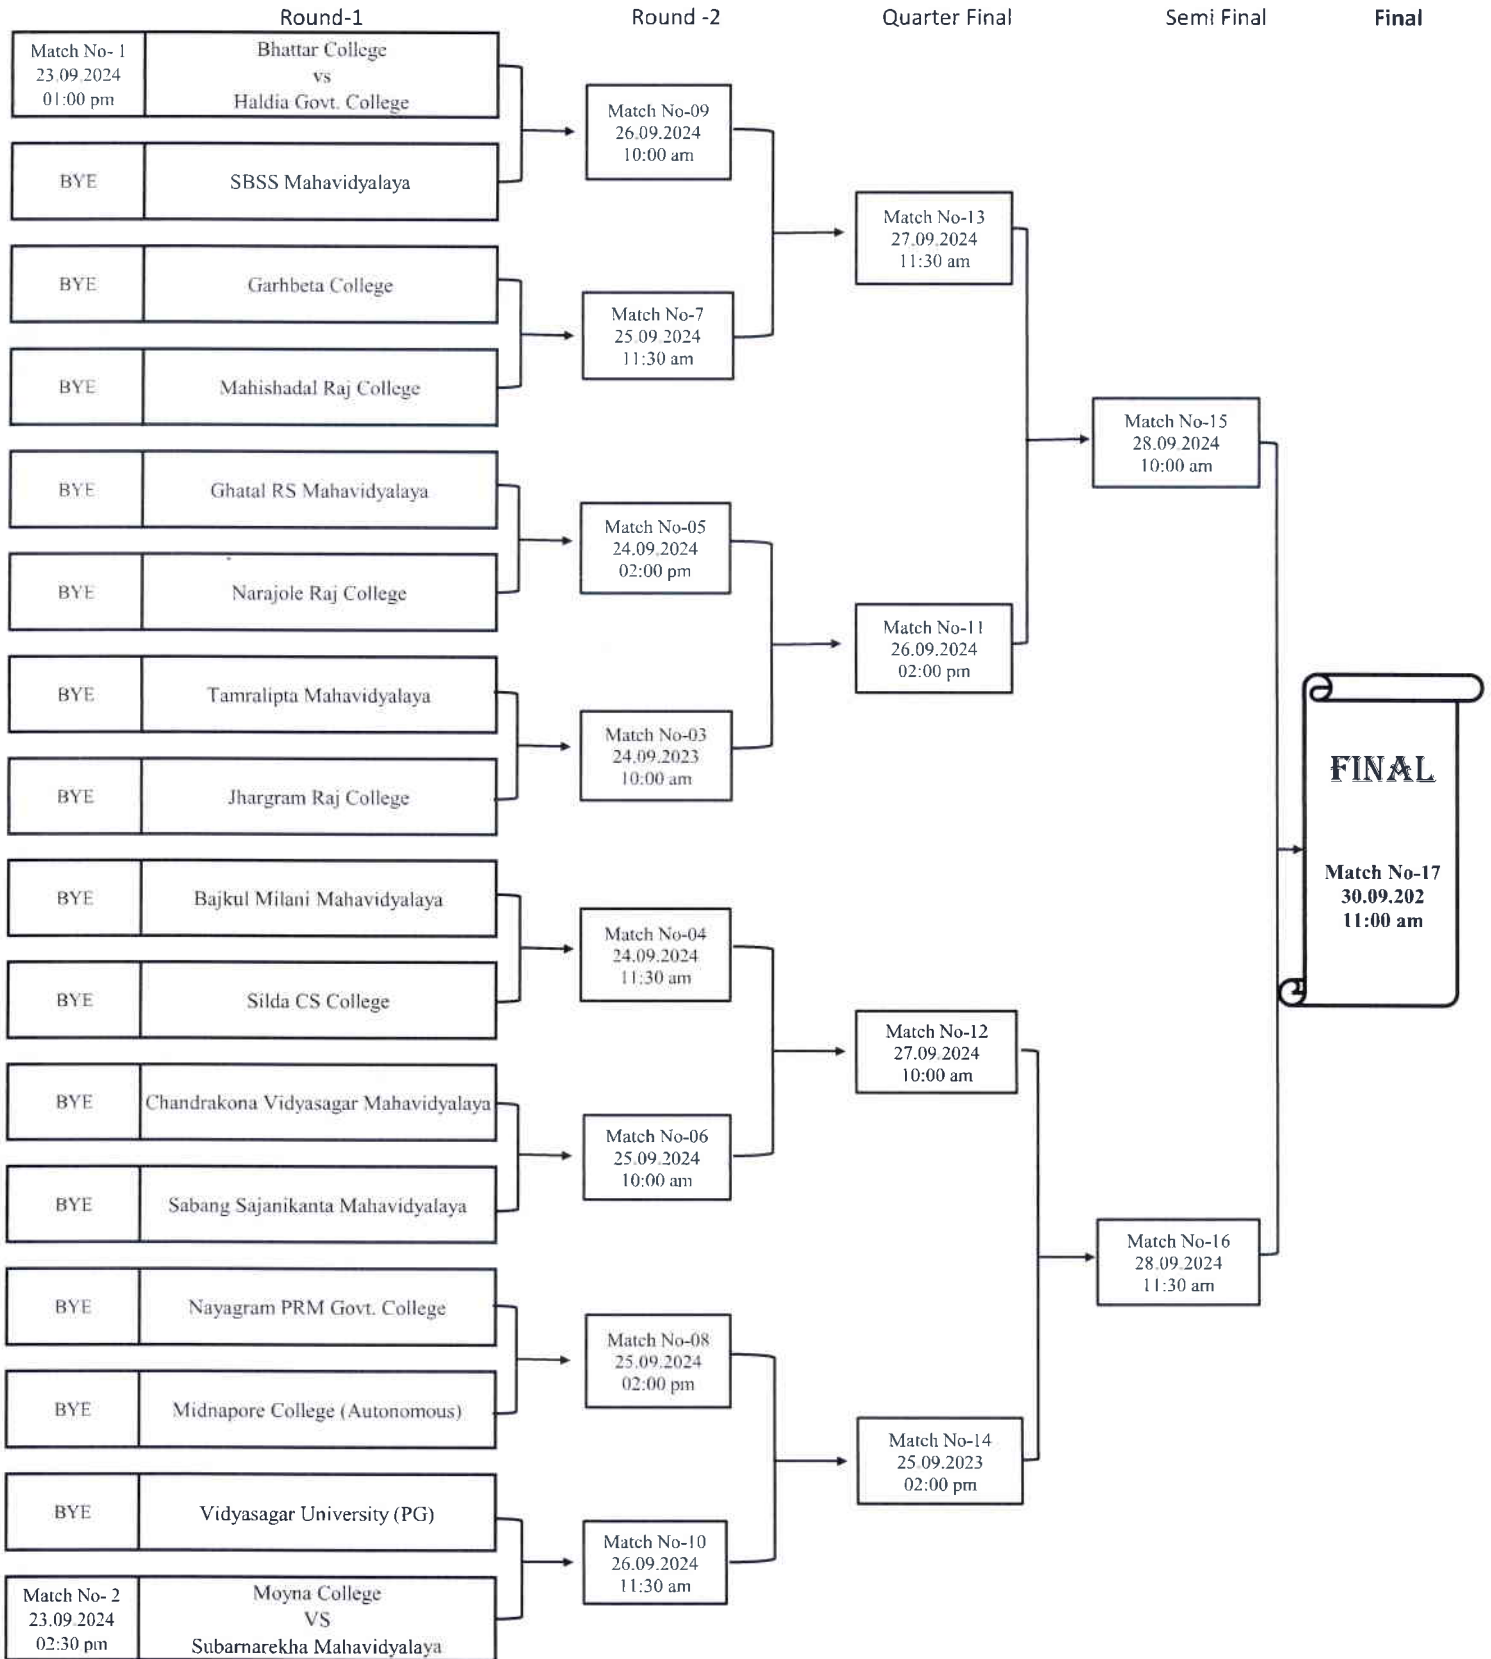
Round-1

Round -2

Quarter Final

Semi Final

Final

Match No- 1
23.09.2024
01:00 pm

Bhattar College
vs
Haldia Govt. College

BYE

SBSS Mahavidyalaya

BYE

Garhbeta College

BYE

Mahishadal Raj College

BYE

Ghatal RS Mahavidyalaya

BYE

Narajole Raj College

BYE

Tamralipta Mahavidyalaya

BYE

Jhargram Raj College

BYE

Bajkul Milani Mahavidyalaya

BYE

Silda CS College

BYE

Chandrakona Vidyasagar Mahavidyalaya

BYE

Sabang Sajanikanta Mahavidyalaya

BYE

Nayagram PRM Govt. College

BYE

Midnapore College (Autonomous)

BYE

Vidyasagar University (PG)

Match No- 2
23.09.2024
02:30 pm

Moyna College
VS
Subarnarekha Mahavidyalaya

Match No-09
26.09.2024
10:00 am

Match No-7
25.09.2024
11:30 am

Match No-05
24.09.2024
02:00 pm

Match No-03
24.09.2023
10:00 am

Match No-04
24.09.2024
11:30 am

Match No-06
25.09.2024
10:00 am

Match No-08
25.09.2024
02:00 pm

Match No-10
26.09.2024
11:30 am

Match No-13
27.09.2024
11:30 am

Match No-11
26.09.2024
02:00 pm

Match No-12
27.09.2024
10:00 am

Match No-14
25.09.2023
02:00 pm

Match No-15
28.09.2024
10:00 am

Match No-16
28.09.2024
11:30 am

FINAL

Match No-17
30.09.202
11:00 am